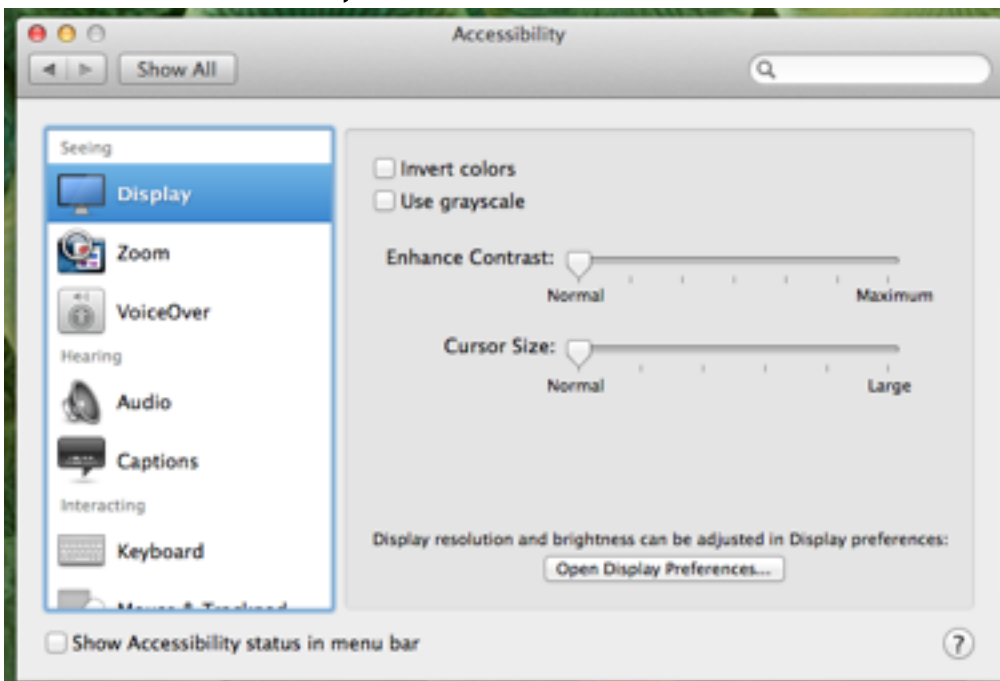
Accessibility

Show All

Seeing

Display

Zoom

VoiceOver

Hearing

Audio

Captions

Interacting

Keyboard

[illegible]

Invert colors

Use grayscale

Enhance Contrast:

Normal

Maximum

Cursor Size:

Normal

Large

Display resolution and brightness can be adjusted in Display preferences:

Open Display Preferences...

Show Accessibility status in menu bar

?